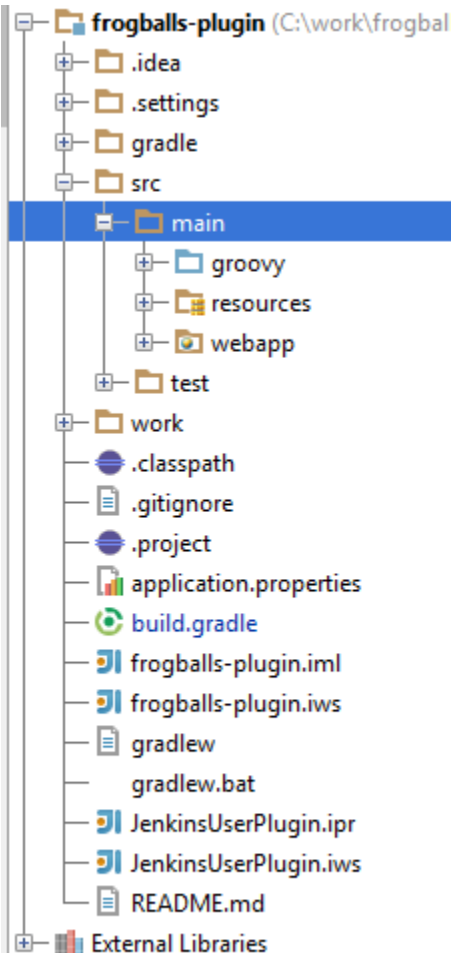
frogballs-plugin (C:\work\frogbal
.idea
.settings
gradle
src
main
groovy
resources
webapp
test
work
.classpath
.gitignore
.project
application.properties
build.gradle
frogballs-plugin.iml
frogballs-plugin.iws
gradlew
gradlew.bat
JenkinsUserPlugin.ipr
JenkinsUserPlugin.iws
README.md
External Libraries